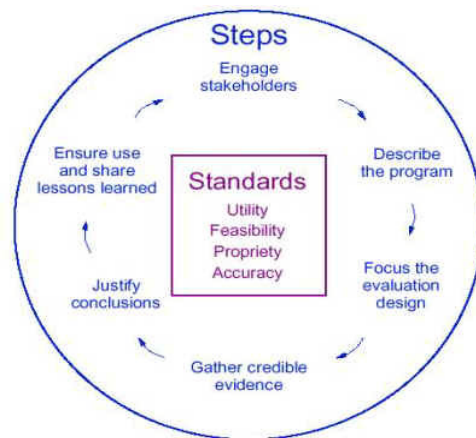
Steps

Engage stakeholders

Describe the program

Focus the evaluation design

Gather credible evidence

Justify conclusions

Ensure use and share lessons learned

Standards

Utility
Feasibility
Propriety
Accuracy